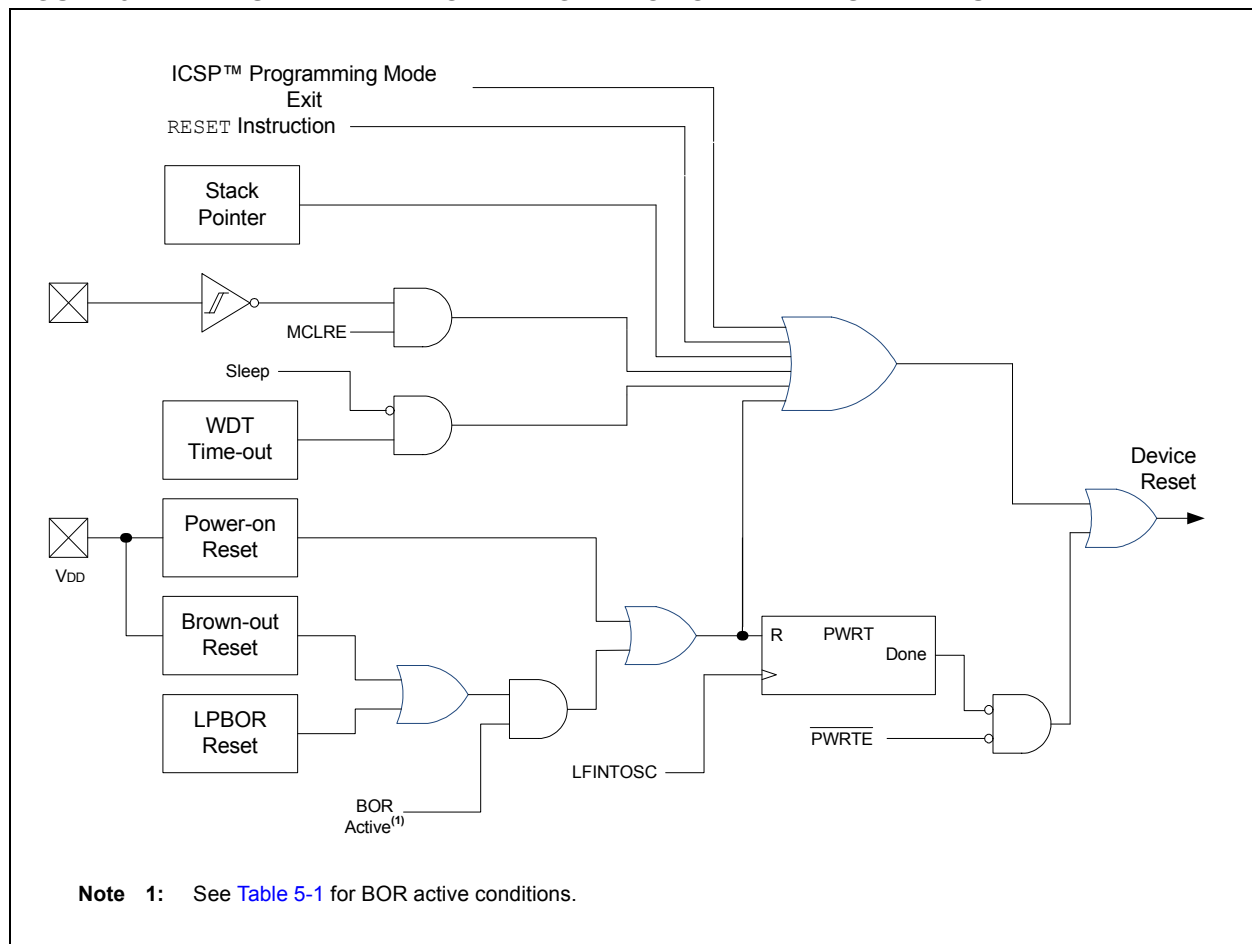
ICSP™ Programming Mode Exit

RESET Instruction

Stack Pointer

MCLRE

Sleep

WDT Time-out

Device Reset

Power-on Reset

VDD

Brown-out Reset

LPBOR Reset

R

PWRT

Done

$\overline{PWRTE}$

LFINTOSC

BOR Active$^{(1)}$

**Note 1:** See Table 5-1 for BOR active conditions.